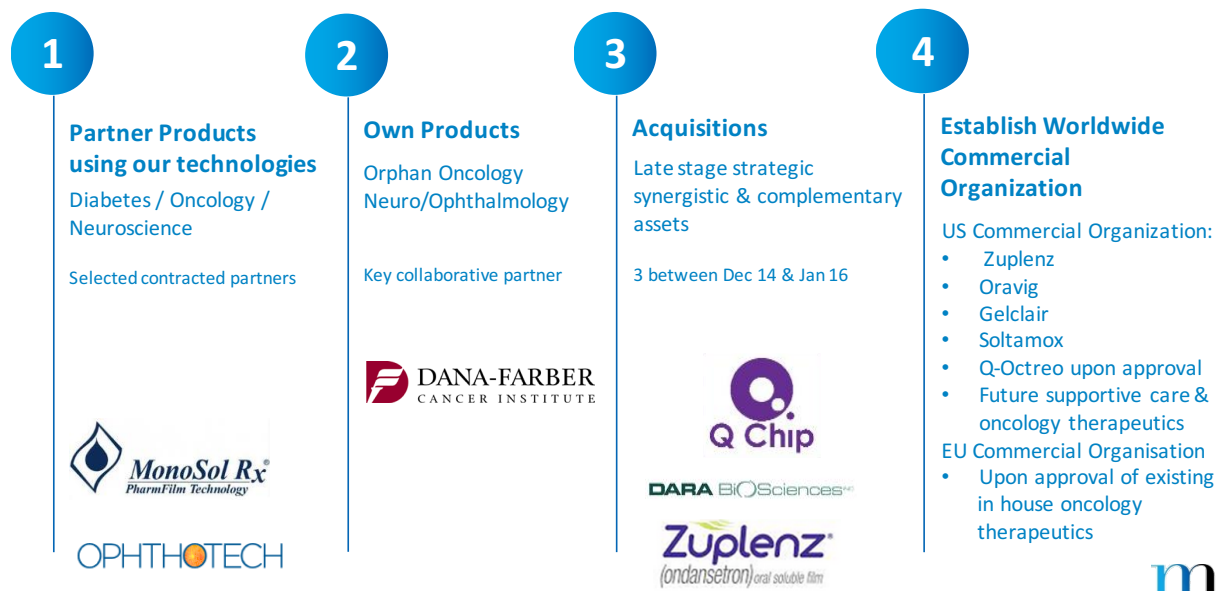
1

Partner Products using our technologies

Diabetes / Oncology / Neuroscience

Selected contracted partners

MonoSol Rx®
PharmFilm Technology

OPHTHOTECH

2

Own Products

Orphan Oncology
Neuro/Ophthalmology

Key collaborative partner

DANA-FARBER
CANCER INSTITUTE

3

Acquisitions

Late stage strategic synergistic & complementary assets

3 between Dec 14 & Jan 16

Q Chip

DARA BIOSciences INC

Zuplenz®
(ondansetron) oral soluble film

4

Establish Worldwide Commercial Organization

US Commercial Organization:
• Zuplenz
• Oravig
• Gelclair
• Soltamox
• Q-Octreo upon approval
• Future supportive care & oncology therapeutics

EU Commercial Organisation
• Upon approval of existing in house oncology therapeutics